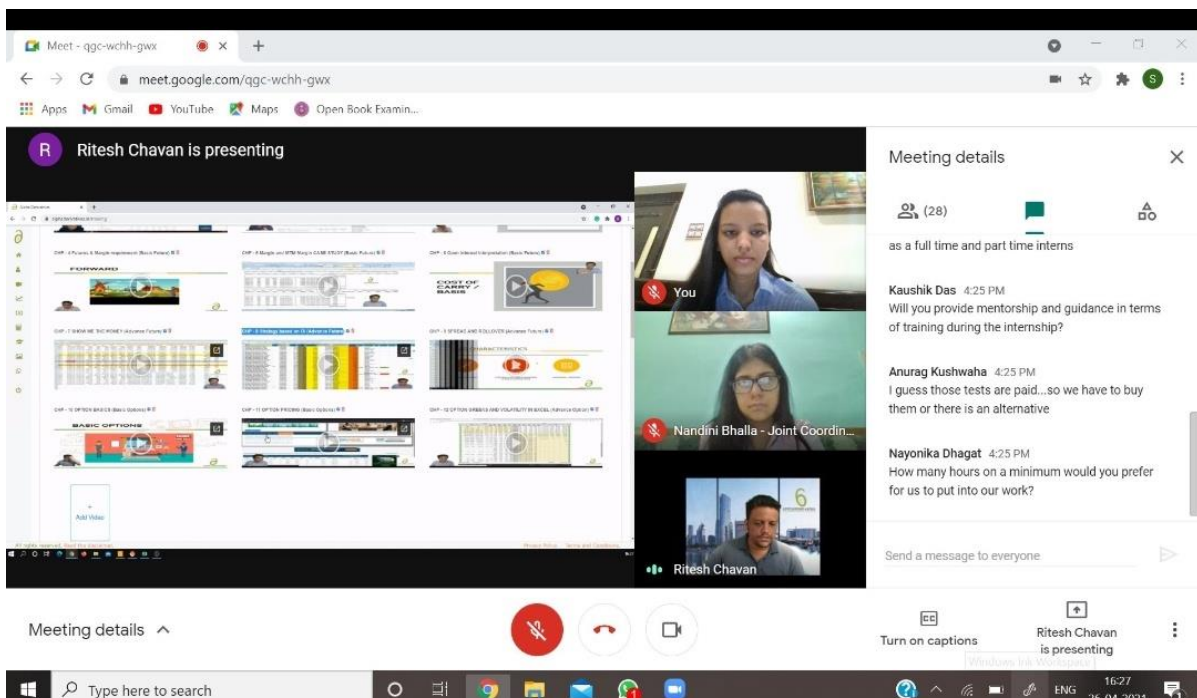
Meet - qgc-wchh-gwx
meet.google.com/qgc-wchh-gwx
Apps Gmail YouTube Maps Open Book Examin...

Ritesh Chavan is presenting

FORWARD
COST OF CARRY / BASIS
BASIC OPTIONS
Add Video

You
Nandini Bhalla - Joint Coordin...
Ritesh Chavan

Meeting details
(28)

as a full time and part time interns

Kaushik Das 4:25 PM
Will you provide mentorship and guidance in terms of training during the internship?

Anurag Kushwaha 4:25 PM
I guess those tests are paid...so we have to buy them or there is an alternative

Nayonika Dhagat 4:25 PM
How many hours on a minimum would you prefer for us to put into our work?

Send a message to everyone

Meeting details
Turn on captions
Ritesh Chavan is presenting

Type here to search
ENG 16:27